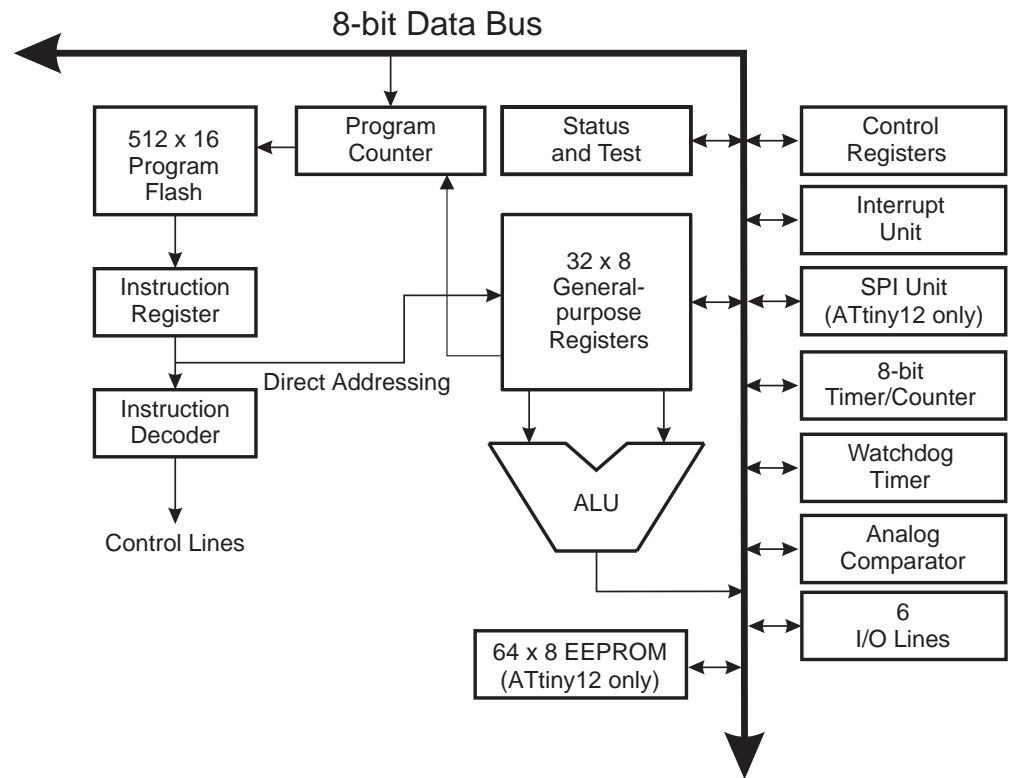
8-bit Data Bus

512 x 16 Program Flash

Program Counter

Status and Test

Control Registers

Interrupt Unit

Instruction Register

32 x 8 General-purpose Registers

SPI Unit (ATtiny12 only)

Direct Addressing

Instruction Decoder

8-bit Timer/Counter

Watchdog Timer

ALU

Control Lines

Analog Comparator

6 I/O Lines

64 x 8 EEPROM (ATtiny12 only)